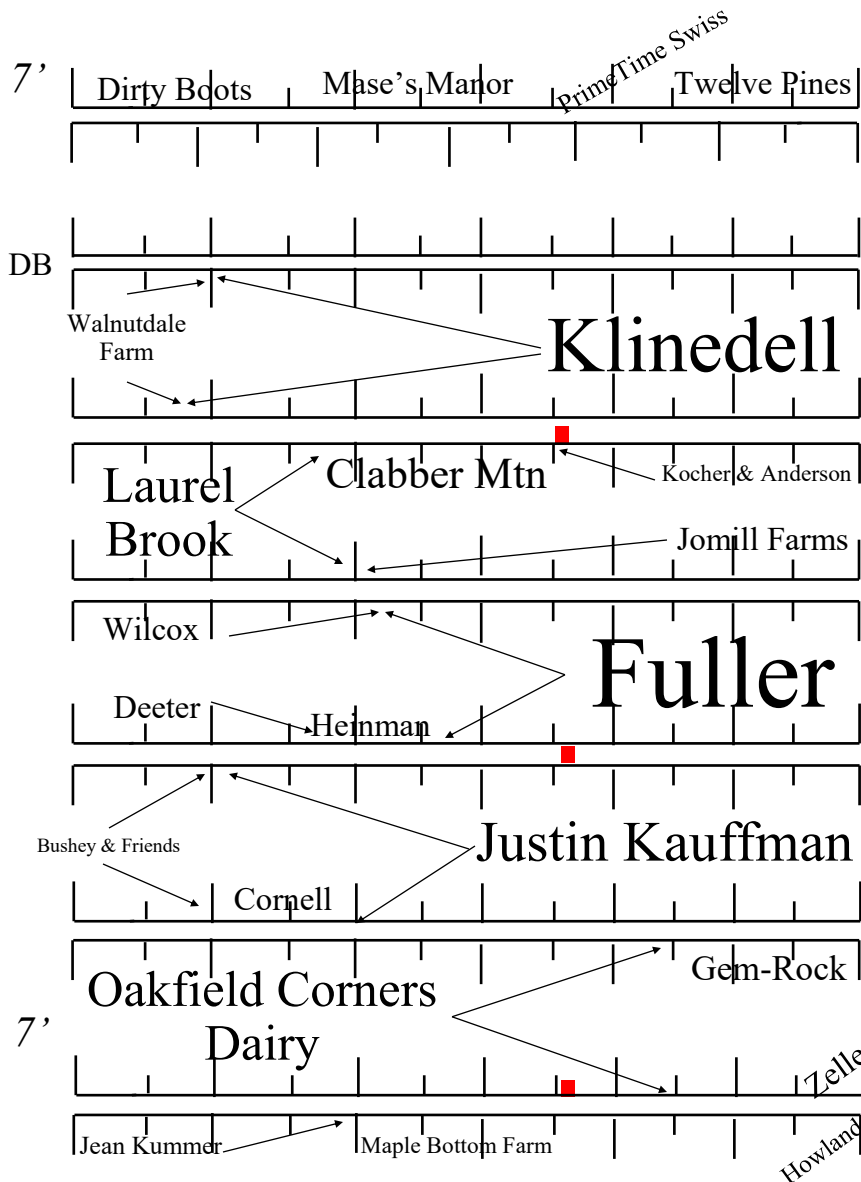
7’ Dirty Boots Mase’s Manor PrimeTime Swiss Twelve Pines

DB

Walnutdale Farm

Klinedell

Kocher & Anderson

Laurel Brook

Clabber Mtn

Jomill Farms

Wilcox

Fuller

Deeter

Heinman

Bushey & Friends

Justin Kauffman

Cornell

Gem-Rock

Oakfield Corners Dairy

7’

Zelle

Jean Kummer

Maple Bottom Farm

Howland